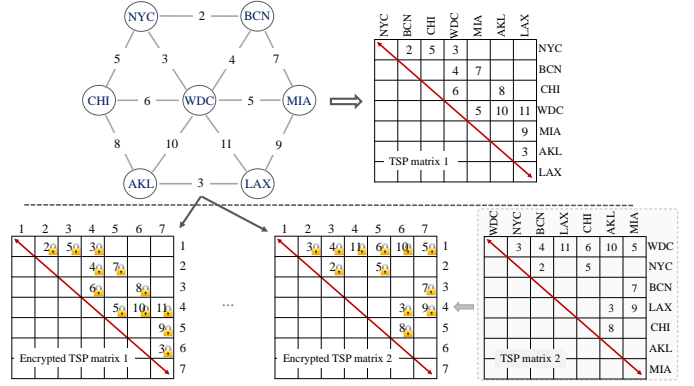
NYC
2
BCN
5
3
4
7
CHI
6
WDC
5
MIA
8
10
11
9
AKL
3
LAX

| NYC | BCN | CHI | WDC | MIA | AKL | LAX | |
|---|---|---|---|---|---|---|---|
| | 2 | 5 | 3 | | | | NYC |
| | | | 4 | 7 | | | BCN |
| | | | 6 | | 8 | | CHI |
| | | | | 5 | 10 | 11 | WDC |
| | | | | | | 9 | MIA |
| | | | | | | 3 | AKL |
| | | | | | | | LAX |

TSP matrix 1

| 1 | 2 | 3 | 4 | 5 | 6 | 7 | |
|---|---|---|---|---|---|---|---|
| | 2 | 5 | 3 | | | | 1 |
| | | | 4 | 7 | | | 2 |
| | | | 6 | | 8 | | 3 |
| | | | | 5 | 10 | 11 | 4 |
| | | | | | | 9 | 5 |
| | | | | | | 3 | 6 |
| | | | | | | | 7 |

Encrypted TSP matrix 1

...

| 1 | 2 | 3 | 4 | 5 | 6 | 7 | |
|---|---|---|---|---|---|---|---|
| | 3 | 4 | 11 | 6 | 10 | 5 | 1 |
| | | 2 | | 5 | | | 2 |
| | | | | | | 7 | 3 |
| | | | | | 3 | 9 | 4 |
| | | | | | 8 | | 5 |
| | | | | | | | 6 |
| | | | | | | | 7 |

Encrypted TSP matrix 2

| WDC | NYC | BCN | LAX | CHI | AKL | MIA | |
|---|---|---|---|---|---|---|---|
| | 3 | 4 | 11 | 6 | 10 | 5 | WDC |
| | | 2 | | 5 | | | NYC |
| | | | | | | 7 | BCN |
| | | | | | 3 | 9 | LAX |
| | | | | | 8 | | CHI |
| | | | | | | | AKL |
| | | | | | | | MIA |

TSP matrix 2